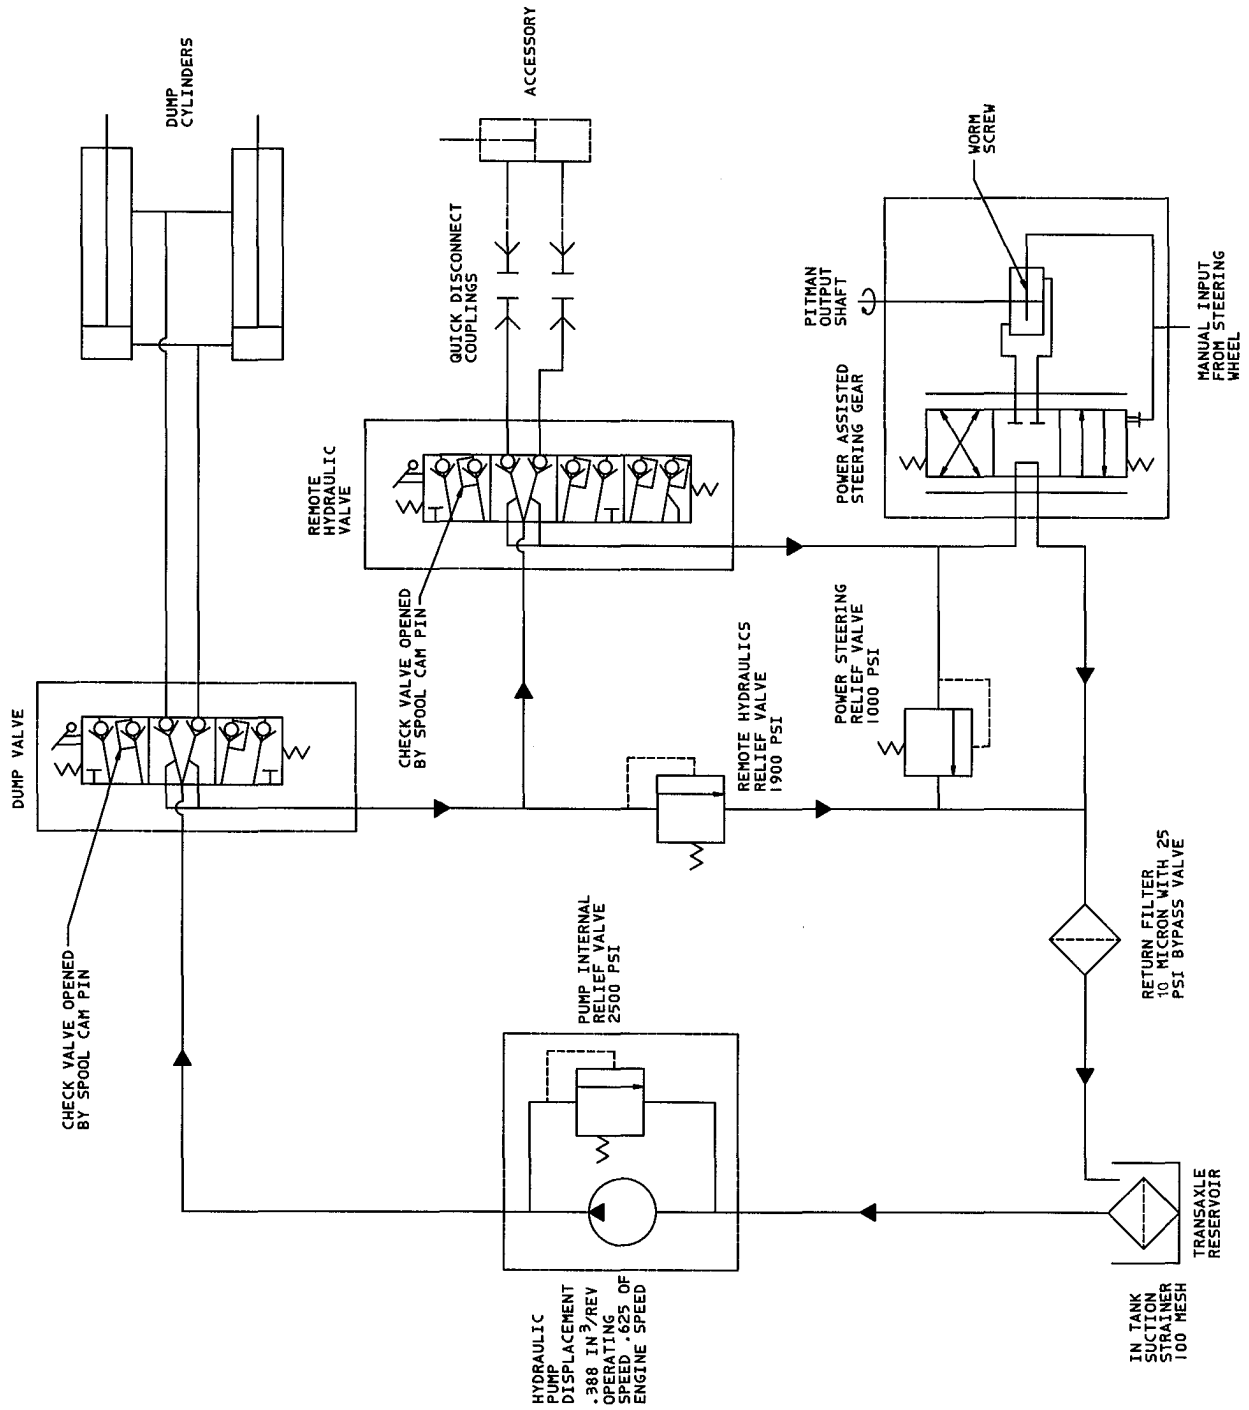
DUMP CYLINDERS

ACCESSORY

QUICK DISCONNECT COUPLINGS

WORM SCREW

PITMAN OUTPUT SHAFT

MANUAL INPUT FROM STEERING WHEEL

POWER ASSISTED STEERING GEAR

REMOTE HYDRAULIC VALVE

CHECK VALVE OPENED BY SPOOL CAM PIN

POWER STEERING RELIEF VALVE 1000 PSI

REMOTE HYDRAULICS RELIEF VALVE 1900 PSI

DUMP VALVE

CHECK VALVE OPENED BY SPOOL CAM PIN

PUMP INTERNAL RELIEF VALVE 2500 PSI

RETURN FILTER 10 MICRON WITH 25 PSI BYPASS VALVE

TRANSAXLE RESERVOIR

HYDRAULIC PUMP DISPLACEMENT .388 IN$^3$/REV OPERATING SPEED .625 OF ENGINE SPEED

IN TANK SUCTION STRAINER 100 MESH